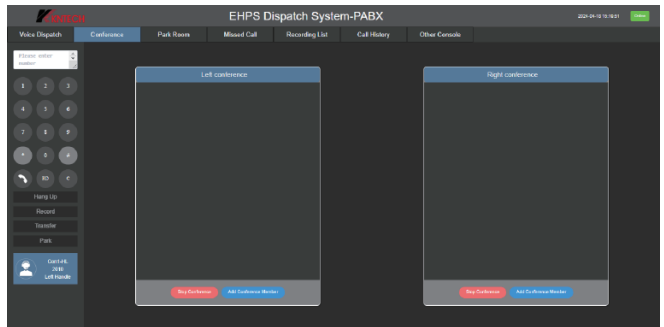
EHPS Dispatch System-PABX

2021-04-10 15:18:01

Online

Voice Dispatch

Conference

Park Room

Missed Call

Recording List

Call History

Other Console

Please enter number

1

2

3

4

5

6

7

8

9

*

0

#

RD

C

Hang Up

Record

Transfer

Park

Conf-HS

2010

Left Handle

Left conference

Stop Conference

Add Conference Member

Right conference

Stop Conference

Add Conference Member